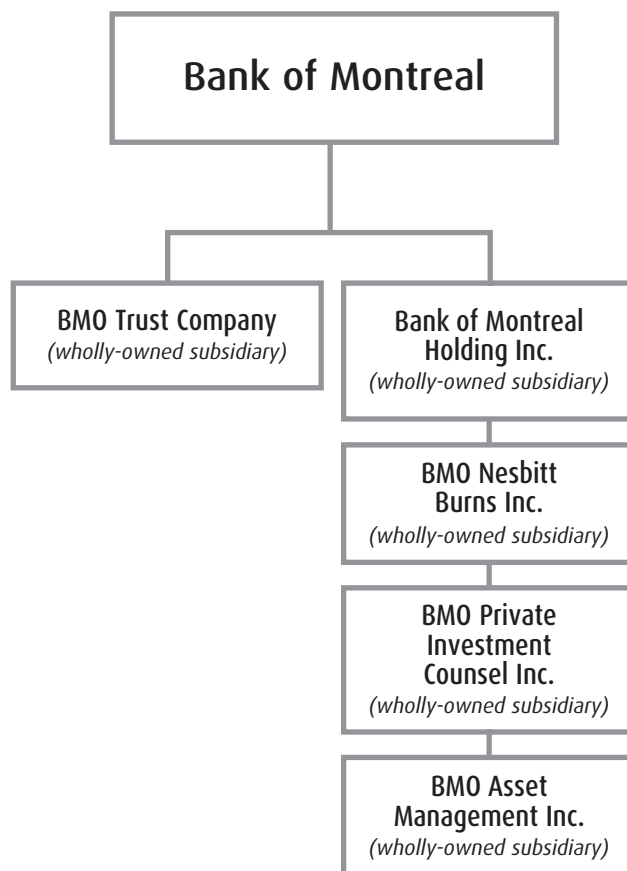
Bank of Montreal

BMO Trust Company
(wholly-owned subsidiary)

Bank of Montreal Holding Inc.
(wholly-owned subsidiary)

BMO Nesbitt Burns Inc.
(wholly-owned subsidiary)

BMO Private Investment Counsel Inc.
(wholly-owned subsidiary)

BMO Asset Management Inc.
(wholly-owned subsidiary)